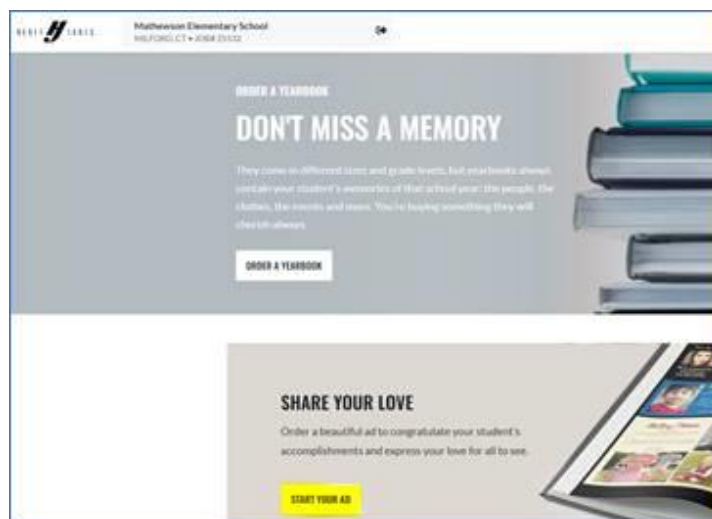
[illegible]

Mathewson Elementary School
MILFORD, CT • JOB# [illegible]

ORDER A YEARBOOK

DON'T MISS A MEMORY

They come in different sizes and grade levels, but yearbooks always contain your student's memories of that school year: the people, the clothes, the events and more. You're buying something they will cherish always.

ORDER A YEARBOOK

SHARE YOUR LOVE

Order a beautiful ad to congratulate your student's accomplishments and express your love for all to see.

START YOUR AD